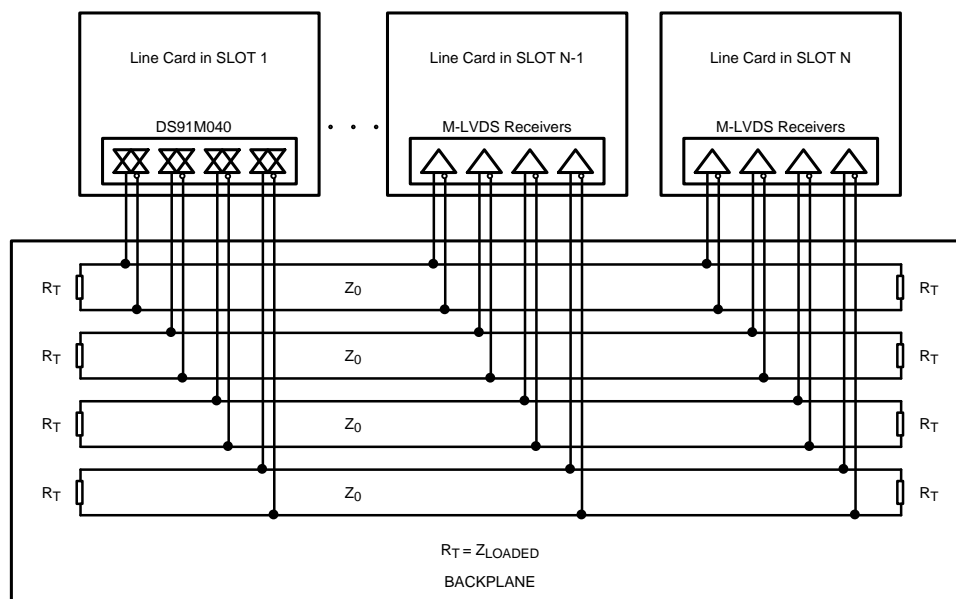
Line Card in SLOT 1

DS91M040

Line Card in SLOT N-1

M-LVDS Receivers

Line Card in SLOT N

M-LVDS Receivers

$R_T$ $Z_0$ $R_T$

$R_T$ $Z_0$ $R_T$

$R_T$ $Z_0$ $R_T$

$R_T$ $Z_0$ $R_T$

$R_T = Z_{LOADED}$

BACKPLANE